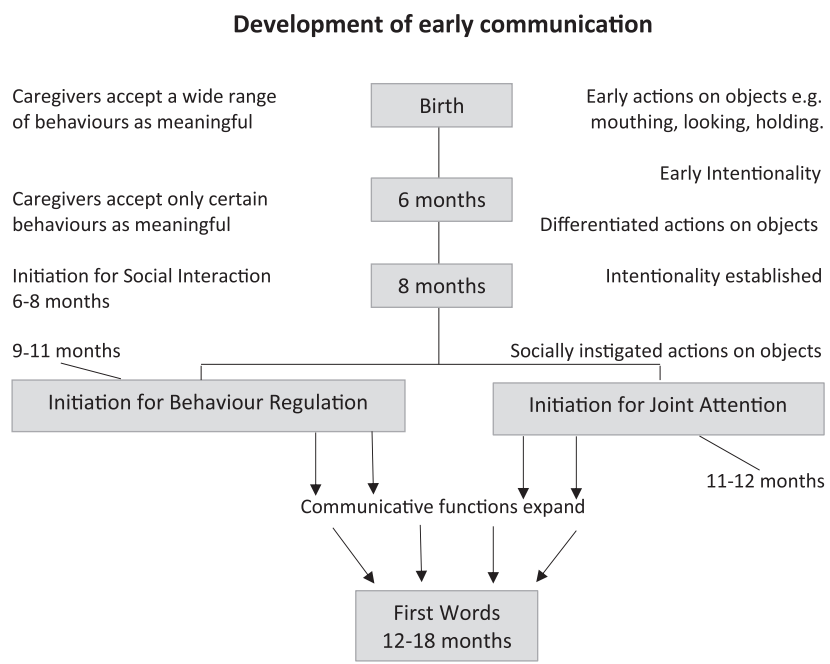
Development of early communication

Caregivers accept a wide range of behaviours as meaningful

Birth

Early actions on objects e.g. mouthing, looking, holding.

Early Intentionality

Caregivers accept only certain behaviours as meaningful

6 months

Differentiated actions on objects

Initiation for Social Interaction 6-8 months

8 months

Intentionality established

9-11 months

Socially instigated actions on objects

Initiation for Behaviour Regulation

Initiation for Joint Attention

11-12 months

Communicative functions expand

First Words
12-18 months